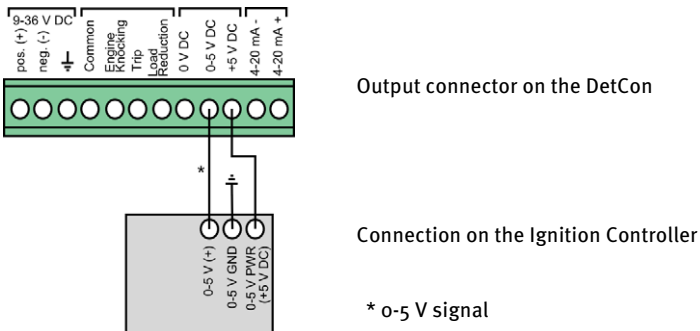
9-36 V DC

pos. (+)
neg. (-)
⏚
Common
Engine Knocking
Trip
Load Reduction
0 V DC
0-5 V DC
+5 V DC
4-20 mA -
4-20 mA +

Output connector on the DetCon

*

0-5 V (+)
0-5 V GND
0-5 V PWR (+5 V DC)

Connection on the Ignition Controller

* 0-5 V signal